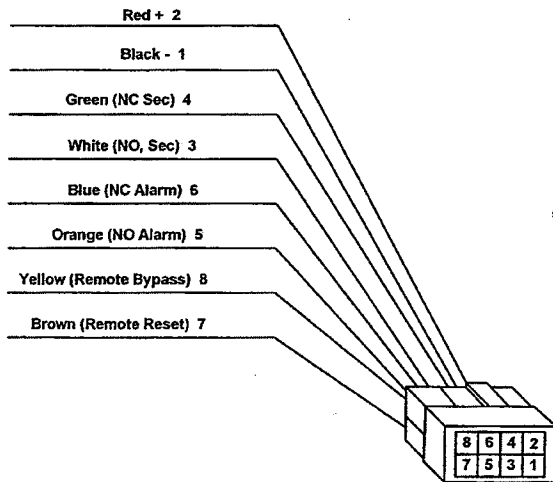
Red + 2

Black - 1

Green (NC Sec) 4

White (NO, Sec) 3

Blue (NC Alarm) 6

Orange (NO Alarm) 5

Yellow (Remote Bypass) 8

Brown (Remote Reset) 7

| 8 | 6 | 4 | 2 |
|---|---|---|---|
| 7 | 5 | 3 | 1 |